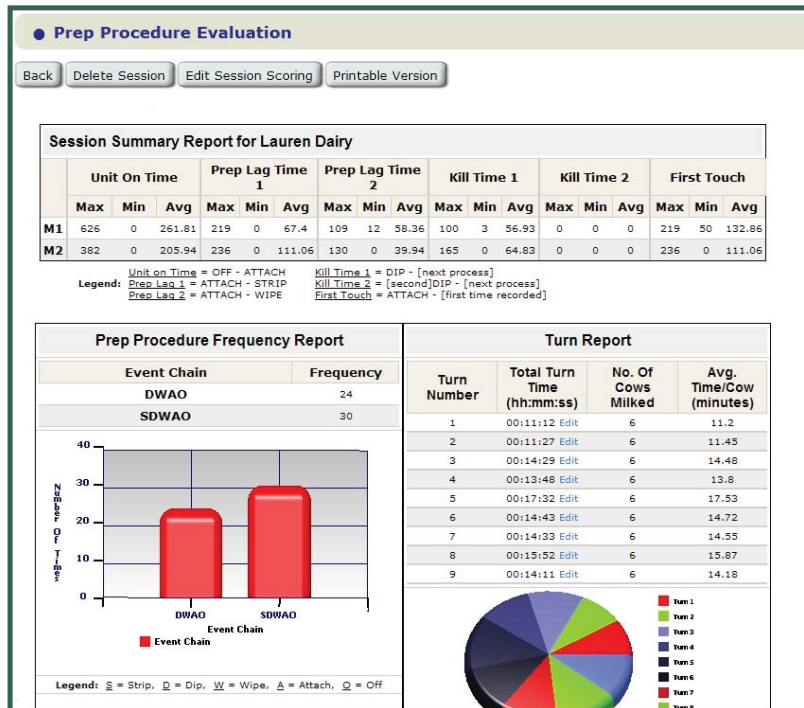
Prep Procedure Evaluation

Back | Delete Session | Edit Session Scoring | Printable Version

Session Summary Report for Lauren Dairy

| | Unit On Time | | | Prep Lag Time 1 | | | Prep Lag Time 2 | | | Kill Time 1 | | | Kill Time 2 | | | First Touch | | |
|---|---|---|---|---|---|---|---|---|---|---|---|---|---|---|---|---|---|---|
| | Max | Min | Avg | Max | Min | Avg | Max | Min | Avg | Max | Min | Avg | Max | Min | Avg | Max | Min | Avg |
| M1 | 626 | 0 | 261.81 | 219 | 0 | 67.4 | 109 | 12 | 58.36 | 100 | 3 | 56.93 | 0 | 0 | 0 | 219 | 50 | 132.86 |
| M2 | 382 | 0 | 205.94 | 236 | 0 | 111.06 | 130 | 0 | 39.94 | 165 | 0 | 64.83 | 0 | 0 | 0 | 236 | 0 | 111.06 |

Legend: Unit on Time = OFF - ATTACH
Prep Lag 1 = ATTACH - STRIP
Prep Lag 2 = ATTACH - WIPE
Kill Time 1 = DIP - [next process]
Kill Time 2 = [second]DIP - [next process]
First Touch = ATTACH - [first time recorded]

Prep Procedure Frequency Report

| Event Chain | Frequency |
|---|---|
| DWAO | 24 |
| SDWAO | 30 |

40
30
20
10
0
Number Of Times
DWAO
SDWAO
Event Chain
Event Chain

Legend: S = Strip, D = Dip, W = Wipe, A = Attach, O = Off

Turn Report

| Turn Number | Total Turn Time (hh:mm:ss) | No. Of Cows Milked | Avg. Time/Cow (minutes) |
|---|---|---|---|
| 1 | 00:11:12 Edit | 6 | 11.2 |
| 2 | 00:11:27 Edit | 6 | 11.45 |
| 3 | 00:14:29 Edit | 6 | 14.48 |
| 4 | 00:13:48 Edit | 6 | 13.8 |
| 5 | 00:17:32 Edit | 6 | 17.53 |
| 6 | 00:14:43 Edit | 6 | 14.72 |
| 7 | 00:14:33 Edit | 6 | 14.55 |
| 8 | 00:15:52 Edit | 6 | 15.87 |
| 9 | 00:14:11 Edit | 6 | 14.18 |

Turn 1
Turn 2
Turn 3
Turn 4
Turn 5
Turn 6
Turn 7
Turn 8